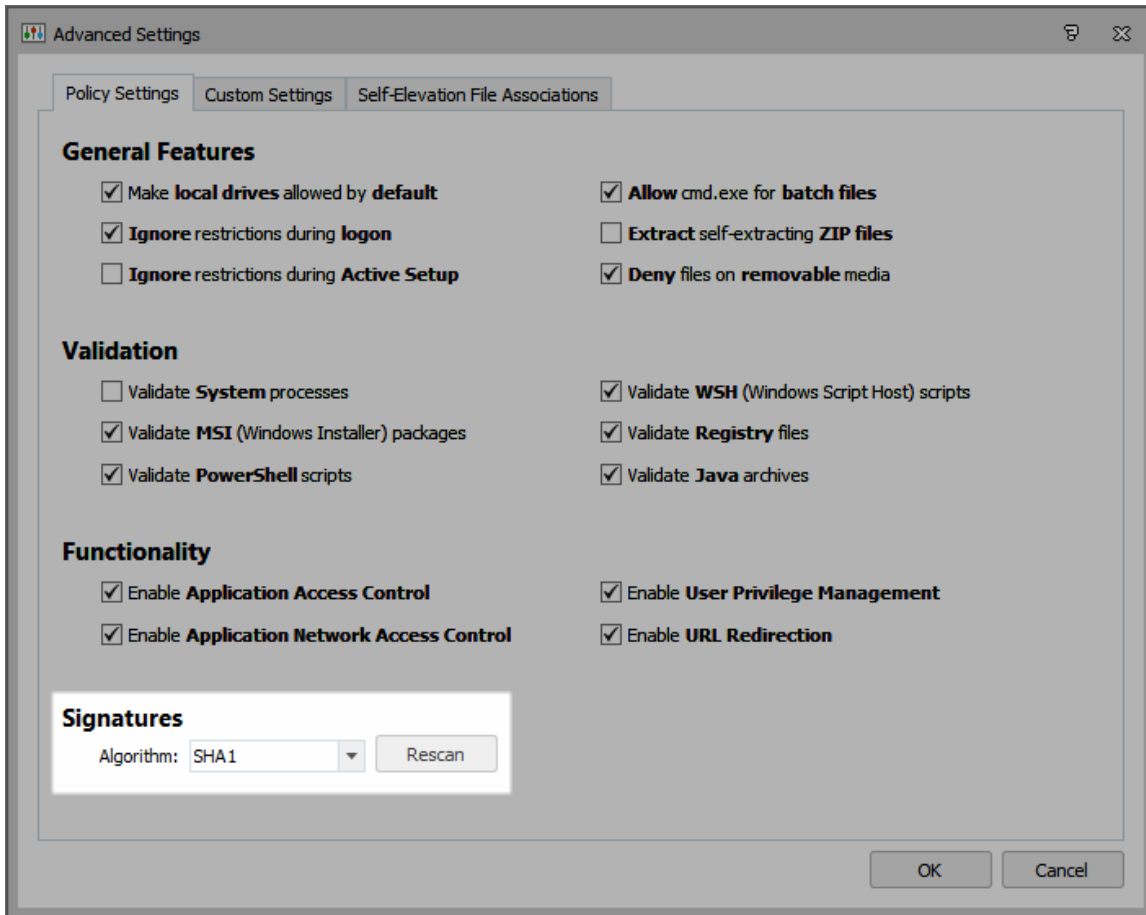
Advanced Settings

Policy Settings | Custom Settings | Self-Elevation File Associations

General Features

Make local drives allowed by default

Allow cmd.exe for batch files

Ignore restrictions during logon

Extract self-extracting ZIP files

Ignore restrictions during Active Setup

Deny files on removable media

Validation

Validate System processes

Validate WSH (Windows Script Host) scripts

Validate MSI (Windows Installer) packages

Validate Registry files

Validate PowerShell scripts

Validate Java archives

Functionality

Enable Application Access Control

Enable User Privilege Management

Enable Application Network Access Control

Enable URL Redirection

Signatures

Algorithm: SHA1 Rescan

OK Cancel